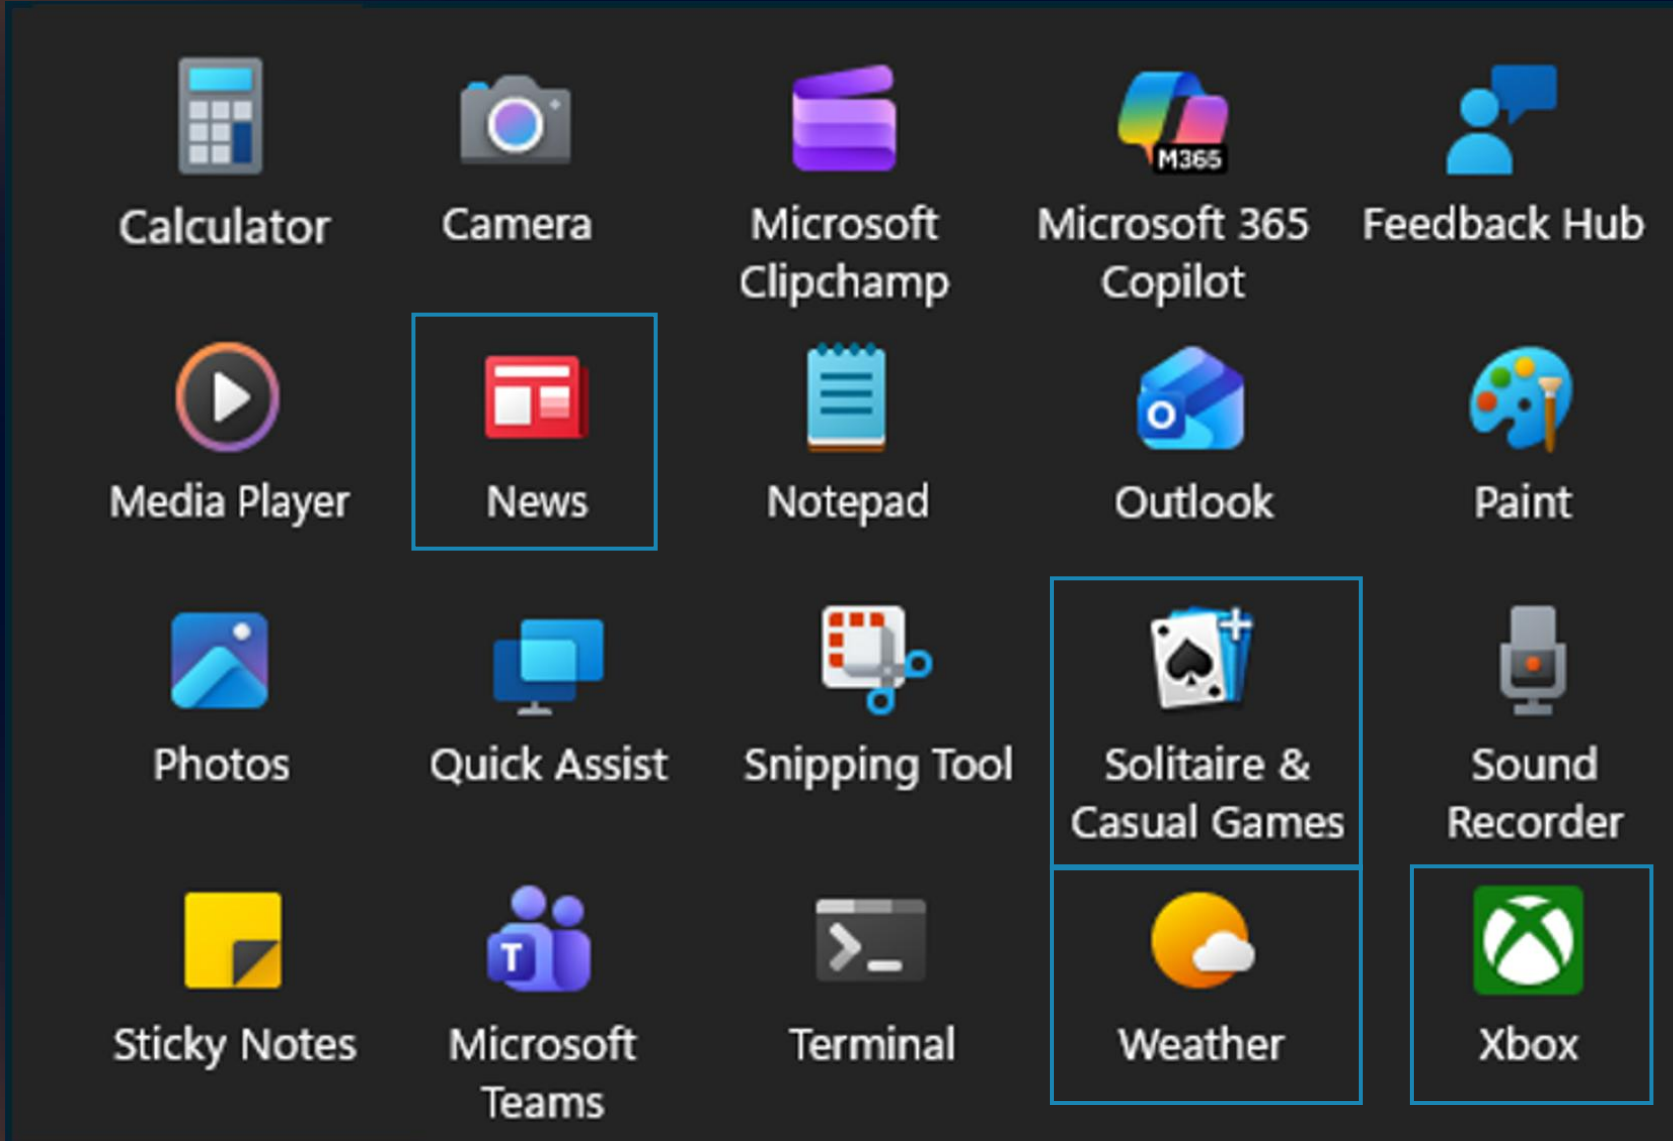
Calculator

Camera

Microsoft Clipchamp

M365

Microsoft 365 Copilot

Feedback Hub

Media Player

News

Notepad

Outlook

Paint

Photos

Quick Assist

Snipping Tool

Solitaire & Casual Games

Sound Recorder

Sticky Notes

Microsoft Teams

Terminal

Weather

Xbox